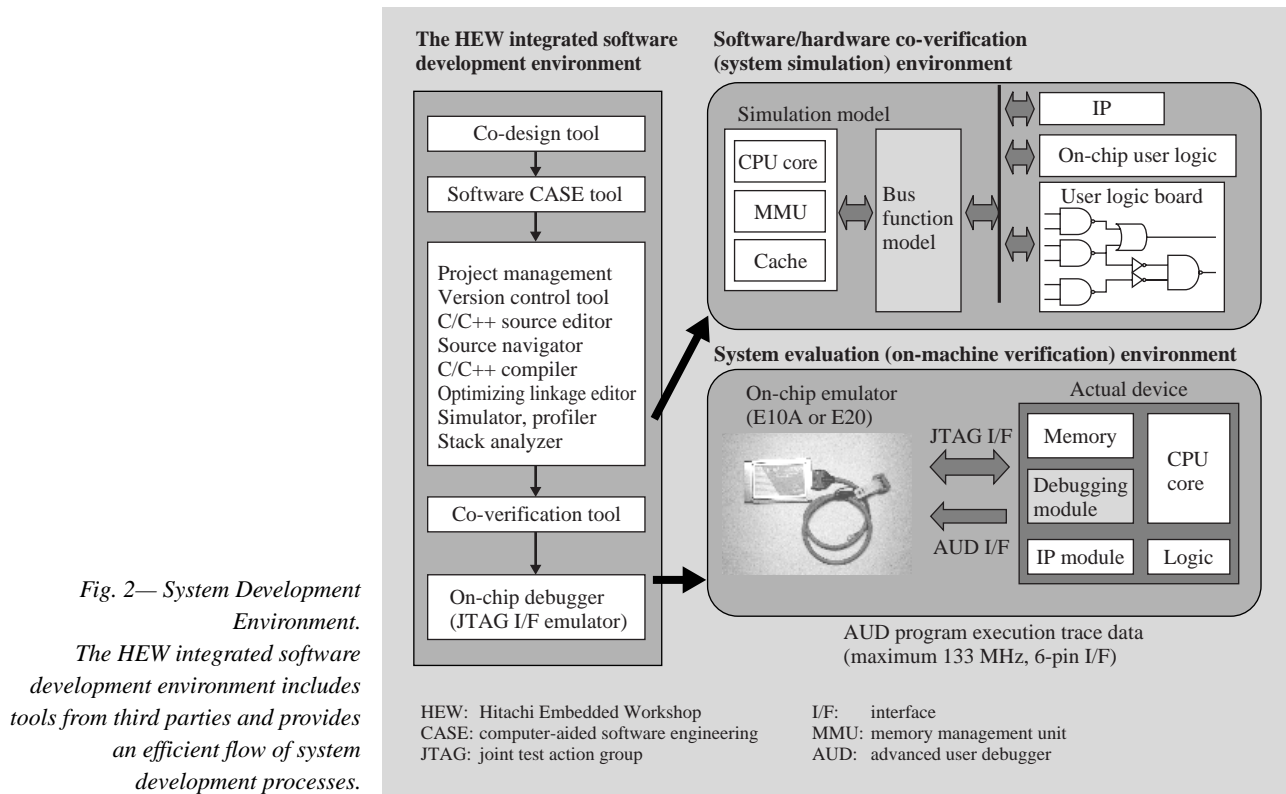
The HEW integrated software development environment

Co-design tool

Software CASE tool

Project management
Version control tool
C/C++ source editor
Source navigator
C/C++ compiler
Optimizing linkage editor
Simulator, profiler
Stack analyzer

Co-verification tool

On-chip debugger
(JTAG I/F emulator)

Software/hardware co-verification (system simulation) environment

Simulation model

CPU core

MMU

Cache

Bus function model

IP

On-chip user logic

User logic board

System evaluation (on-machine verification) environment

On-chip emulator
(E10A or E20)

JTAG I/F

AUD I/F

Actual device

Memory

Debugging module

CPU core

IP module

Logic

AUD program execution trace data
(maximum 133 MHz, 6-pin I/F)

HEW: Hitachi Embedded Workshop
CASE: computer-aided software engineering
JTAG: joint test action group

I/F: interface
MMU: memory management unit
AUD: advanced user debugger

Fig. 2— System Development Environment.
The HEW integrated software development environment includes tools from third parties and provides an efficient flow of system development processes.